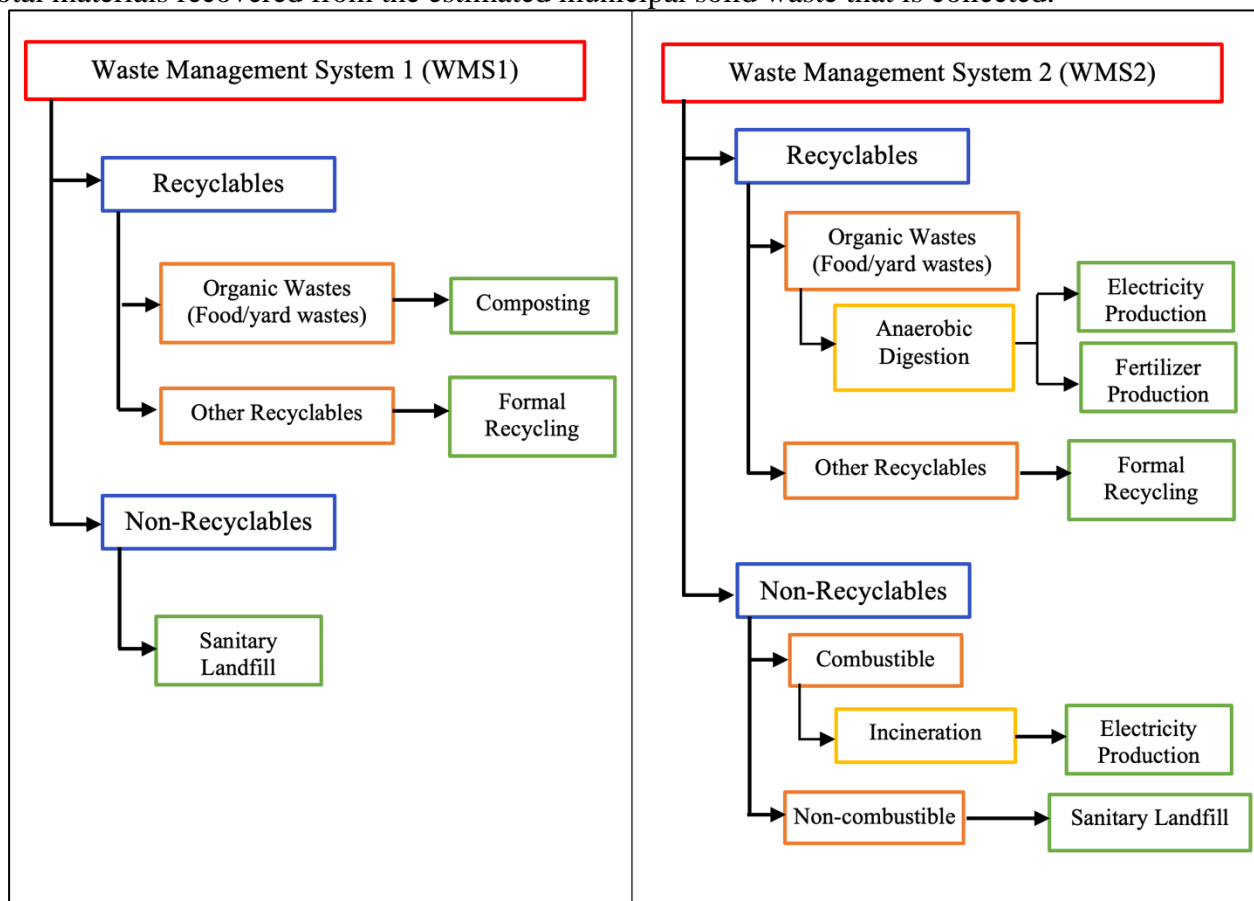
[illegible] materials recovered from the estimated municipal solid waste that is collected.

Waste Management System 1 (WMS1)

Recyclables

Organic Wastes (Food/yard wastes)

Composting

Other Recyclables

Formal Recycling

Non-Recyclables

Sanitary Landfill

Waste Management System 2 (WMS2)

Recyclables

Organic Wastes (Food/yard wastes)

Anaerobic Digestion

Electricity Production

Fertilizer Production

Other Recyclables

Formal Recycling

Non-Recyclables

Combustible

Incineration

Electricity Production

Non-combustible

Sanitary Landfill